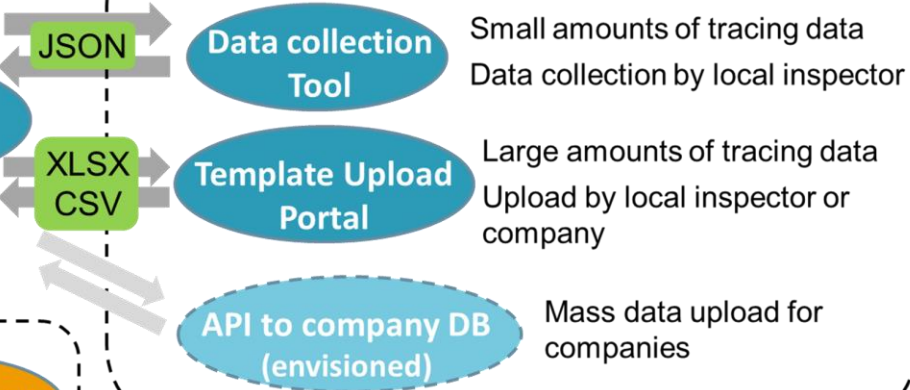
JSON

Data collection Tool

Small amounts of tracing data

Data collection by local inspector

XLSX CSV

Template Upload Portal

Large amounts of tracing data

Upload by local inspector or company

API to company DB (envisioned)

Mass data upload for companies